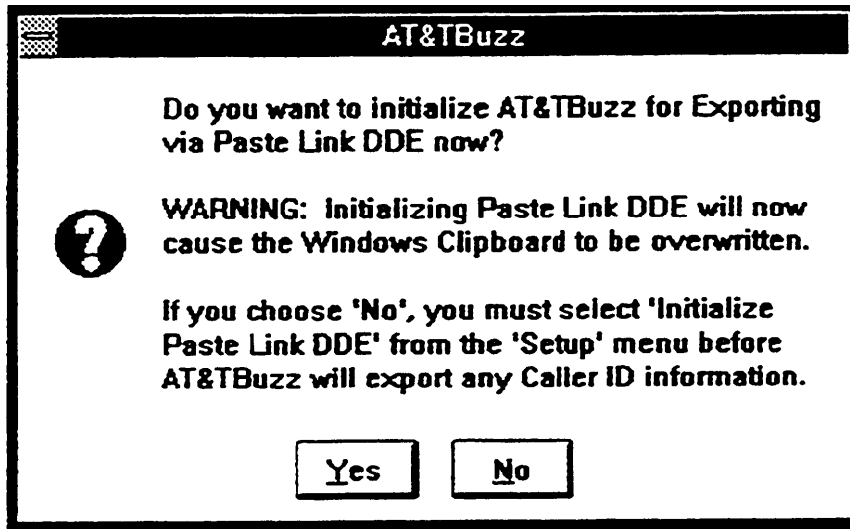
AT&TBuzz

Do you want to initialize AT&TBuzz for Exporting via Paste Link DDE now?

WARNING: Initializing Paste Link DDE will now cause the Windows Clipboard to be overwritten.

If you choose 'No', you must select 'Initialize Paste Link DDE' from the 'Setup' menu before AT&TBuzz will export any Caller ID information.

Yes

No